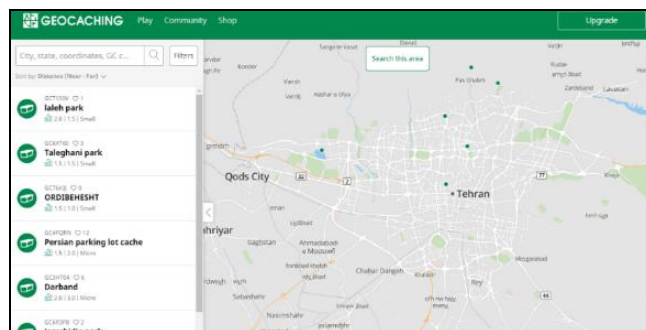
GEOCACHING Play Community Shop

Upgrade

City, state, coordinates, GC c...

Filters

Sort by: Distance (Near - Far)

GC7150V ♡ 1
laleh park
2.0 | 1.5 | Small

GC6XT8D ♡ 3
Taleghani park
1.5 | 1.5 | Small

GC76433 ♡ 0
ORDIBEHESHT
1.5 | 1.0 | Small

GC4FQRN ♡ 12
Persian parking lot cache
1.5 | 2.0 | Micro

GC6H7B4 ♡ 6
Darband
2.0 | 3.0 | Micro

GC6F5PB ♡ 2
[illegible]

Search this area

Qods City

Tehran

Shahriyar

Sangarlat Kond

Kondar

Varan

Vardij

Pas Qaleh

Zardband

Lavasan

Rudak

Dizin

Kan

Eslamshahr

Ahmadabad-e Mostowfi

Chahar Dangeh

Baqershahr

Qaleh Now

Rey

Shahr-e Qods

Sabashahr

Nasimshahr

Golestan

Pardis

Kilan

Boumehen

Jajrud

Mosgarabad

Qiamdasht

77

2

4

5